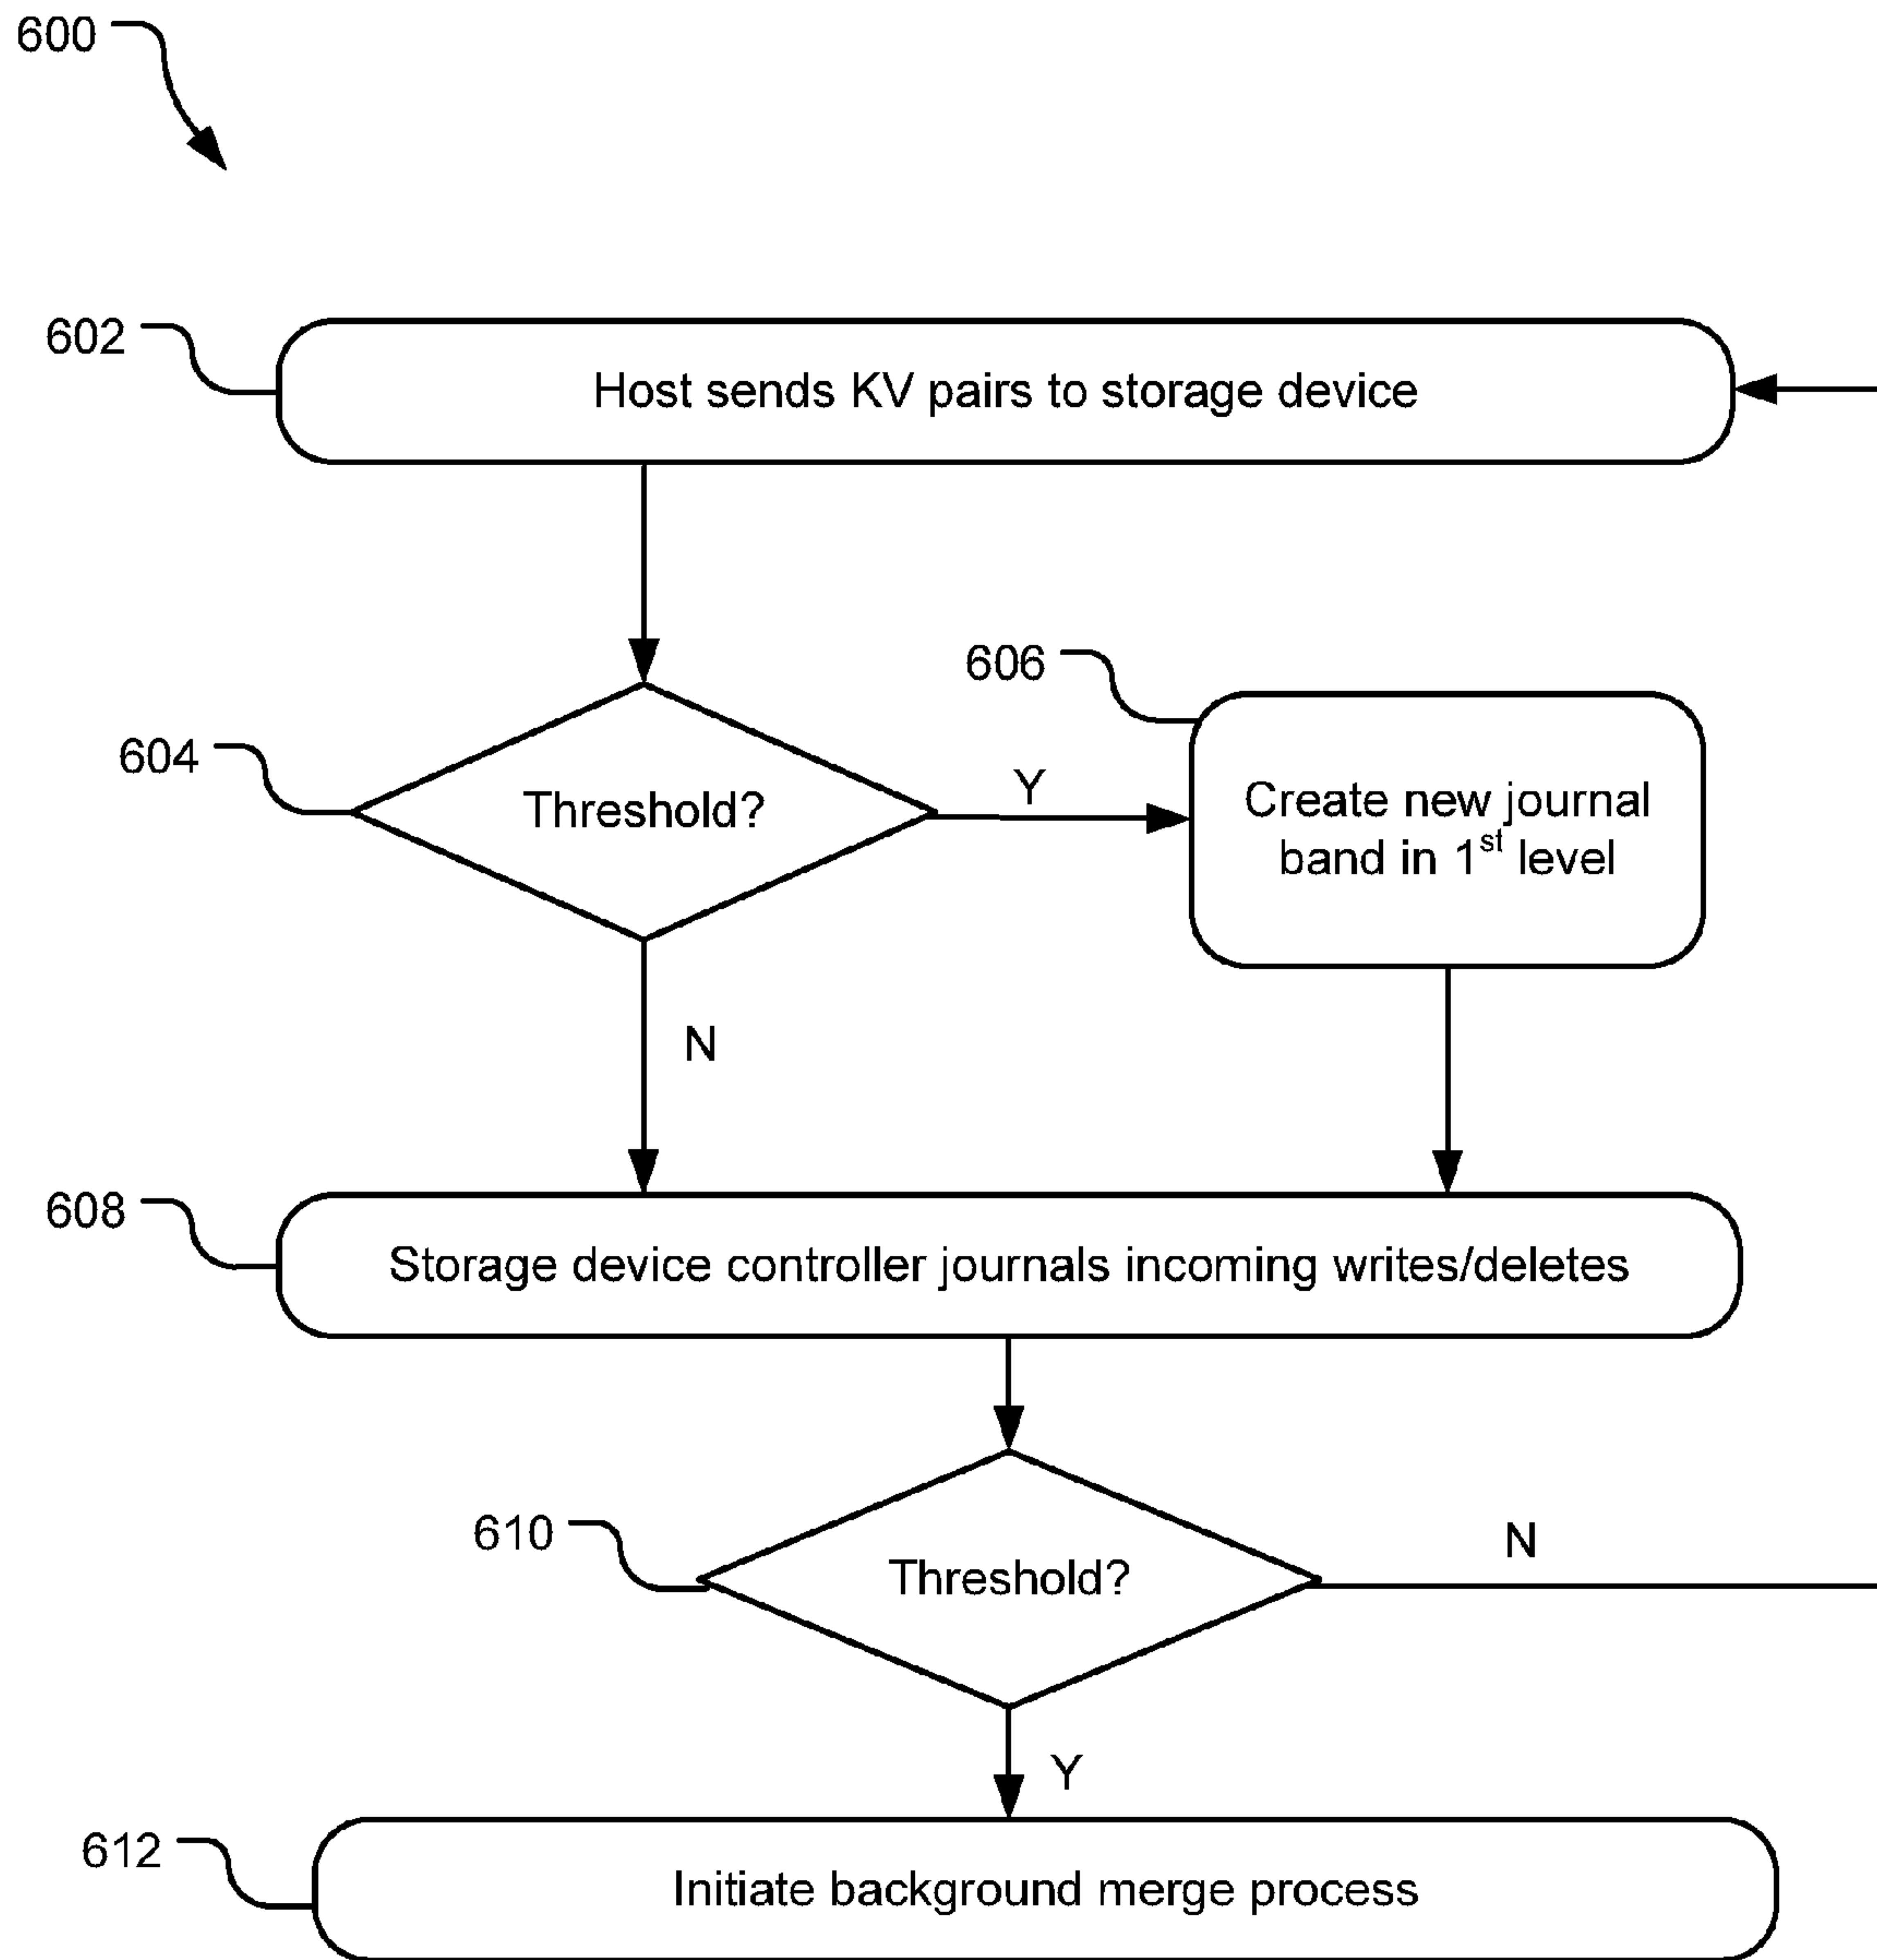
600

602

Host sends KV pairs to storage device

606

604

Threshold?

Y

Create new journal band in $1^{st}$ level

N

608

Storage device controller journals incoming writes/deletes

610

Threshold?

N

Y

612

Initiate background merge process